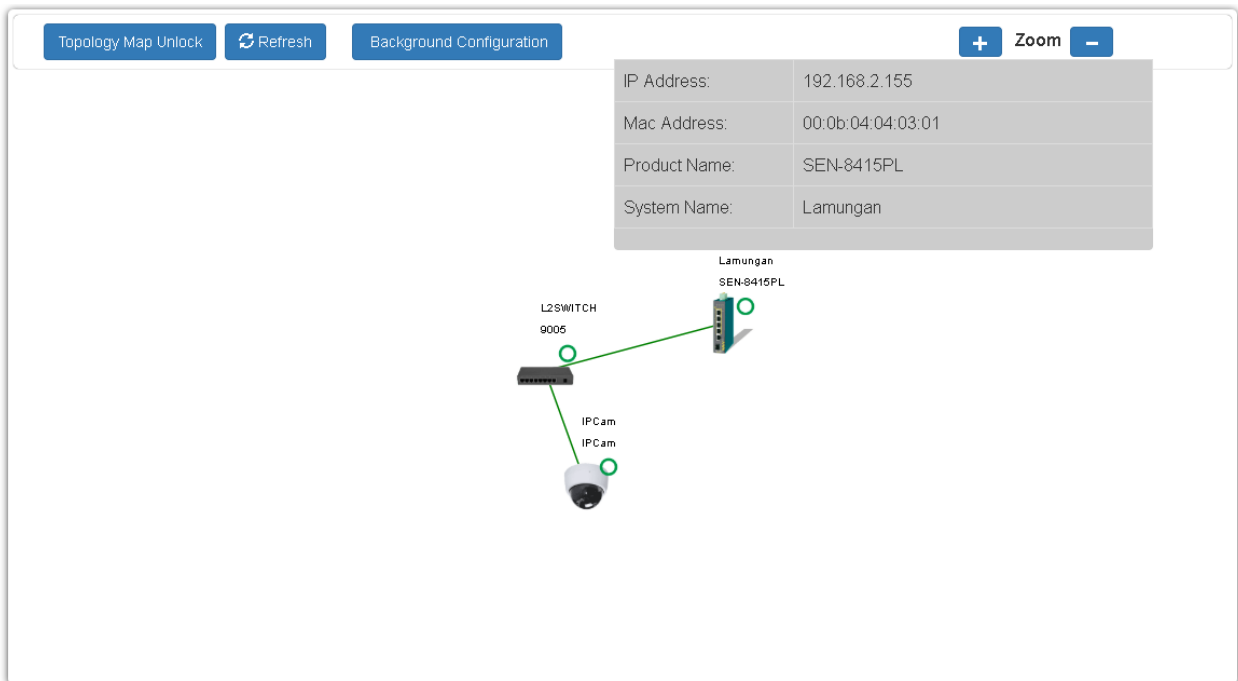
Topology Map Unlock Refresh Background Configuration + Zoom −

| | |
|---|---|
| IP Address: | 192.168.2.155 |
| Mac Address: | 00:0b:04:04:03:01 |
| Product Name: | SEN-8415PL |
| System Name: | Lamungan |

Lamungan
SEN-8415PL

L2SWITCH
9005

IPCam
IPCam